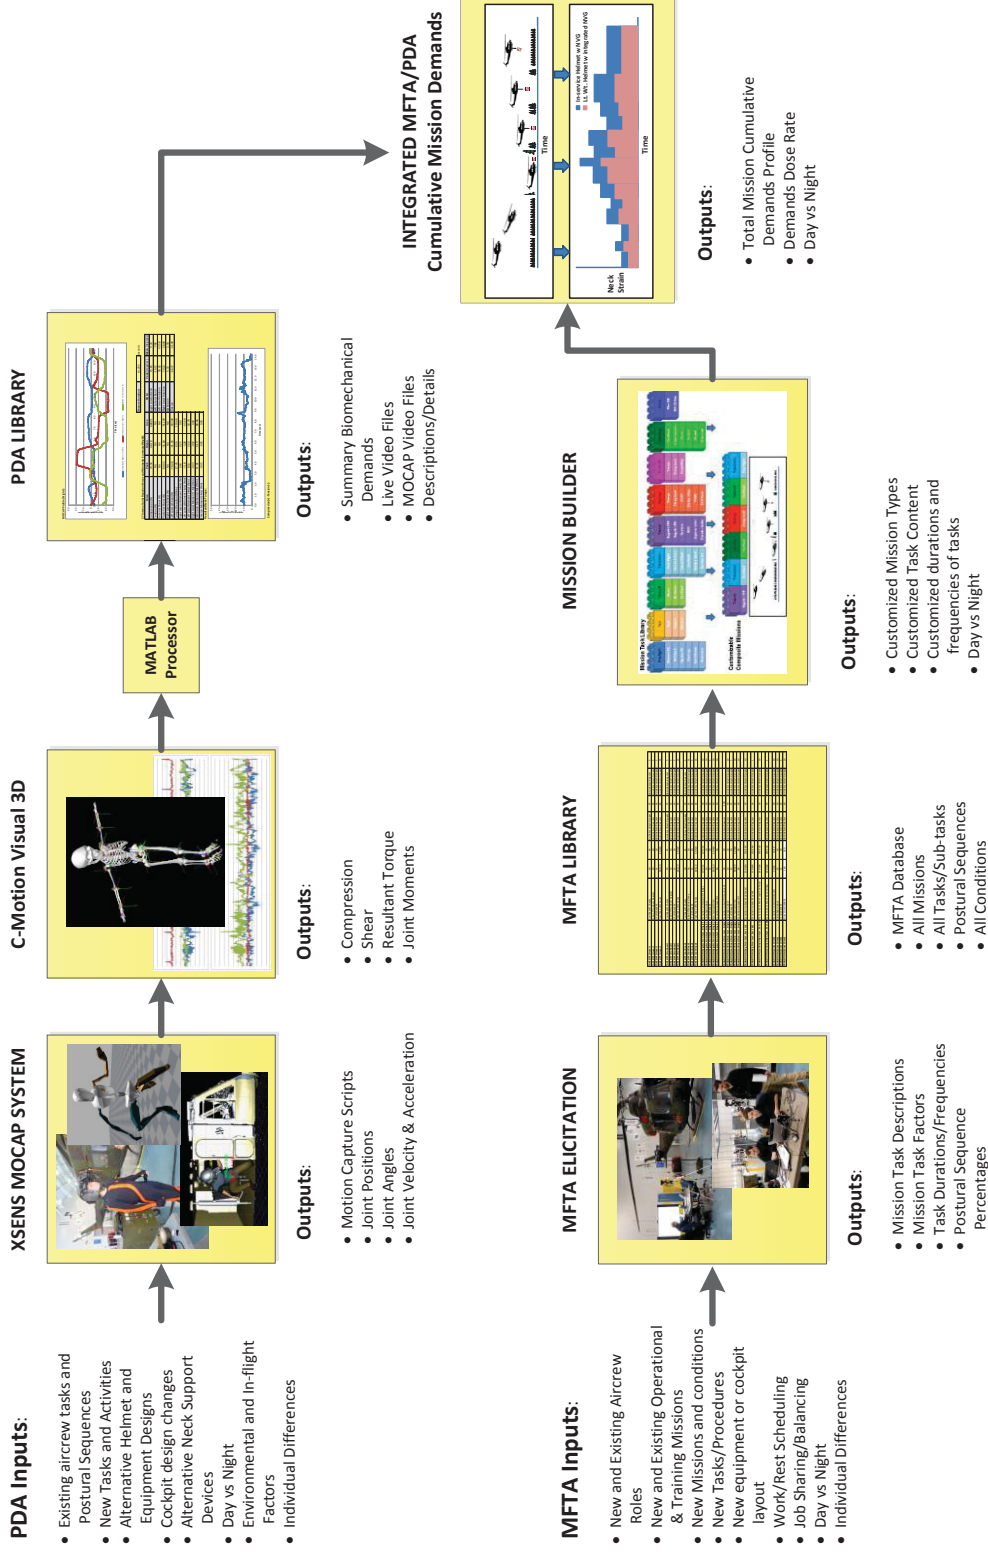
PDA Inputs:

- Existing aircrew tasks and Postural Sequences
- New Tasks and Activities
- Alternative Helmet and Equipment Designs
- Cockpit design changes
- Alternative Neck Support Devices
- Day vs Night
- Environmental and In-flight Factors
- Individual Differences

XSENS MOCAP SYSTEM

Outputs:

- Motion Capture Scripts
- Joint Positions
- Joint Angles
- Joint Velocity & Acceleration

C-Motion Visual 3D

Outputs:

- Compression
- Shear
- Resultant Torque
- Joint Moments

MATLAB Processor

PDA LIBRARY

Outputs:

- Summary Biomechanical Demands
- Live Video Files
- MOCAP Video Files
- Descriptions/Details

INTEGRATED MFTA/PDA
Cumulative Mission Demands

Neck Strain

Time

Time

Outputs:

- Total Mission Cumulative Demands Profile
- Demands Dose Rate
- Day vs Night

MFTA Inputs:

- New and Existing Aircrew Roles
- New and Existing Operational & Training Missions
- New Missions and conditions
- New Tasks/Procedures
- New equipment or cockpit layout
- Work/Rest Scheduling
- Job Sharing/Balancing
- Day vs Night
- Individual Differences

MFTA ELICITATION

Outputs:

- Mission Task Descriptions
- Mission Task Factors
- Task Durations/Frequencies
- Postural Sequence Percentages

MFTA LIBRARY

Outputs:

- MFTA Database
- All Missions
- All Tasks/Sub-tasks
- Postural Sequences
- All Conditions

MISSION BUILDER

Mission Task Library

Customizable Composite Missions

Outputs:

- Customized Mission Types
- Customized Task Content
- Customized durations and frequencies of tasks
- Day vs Night